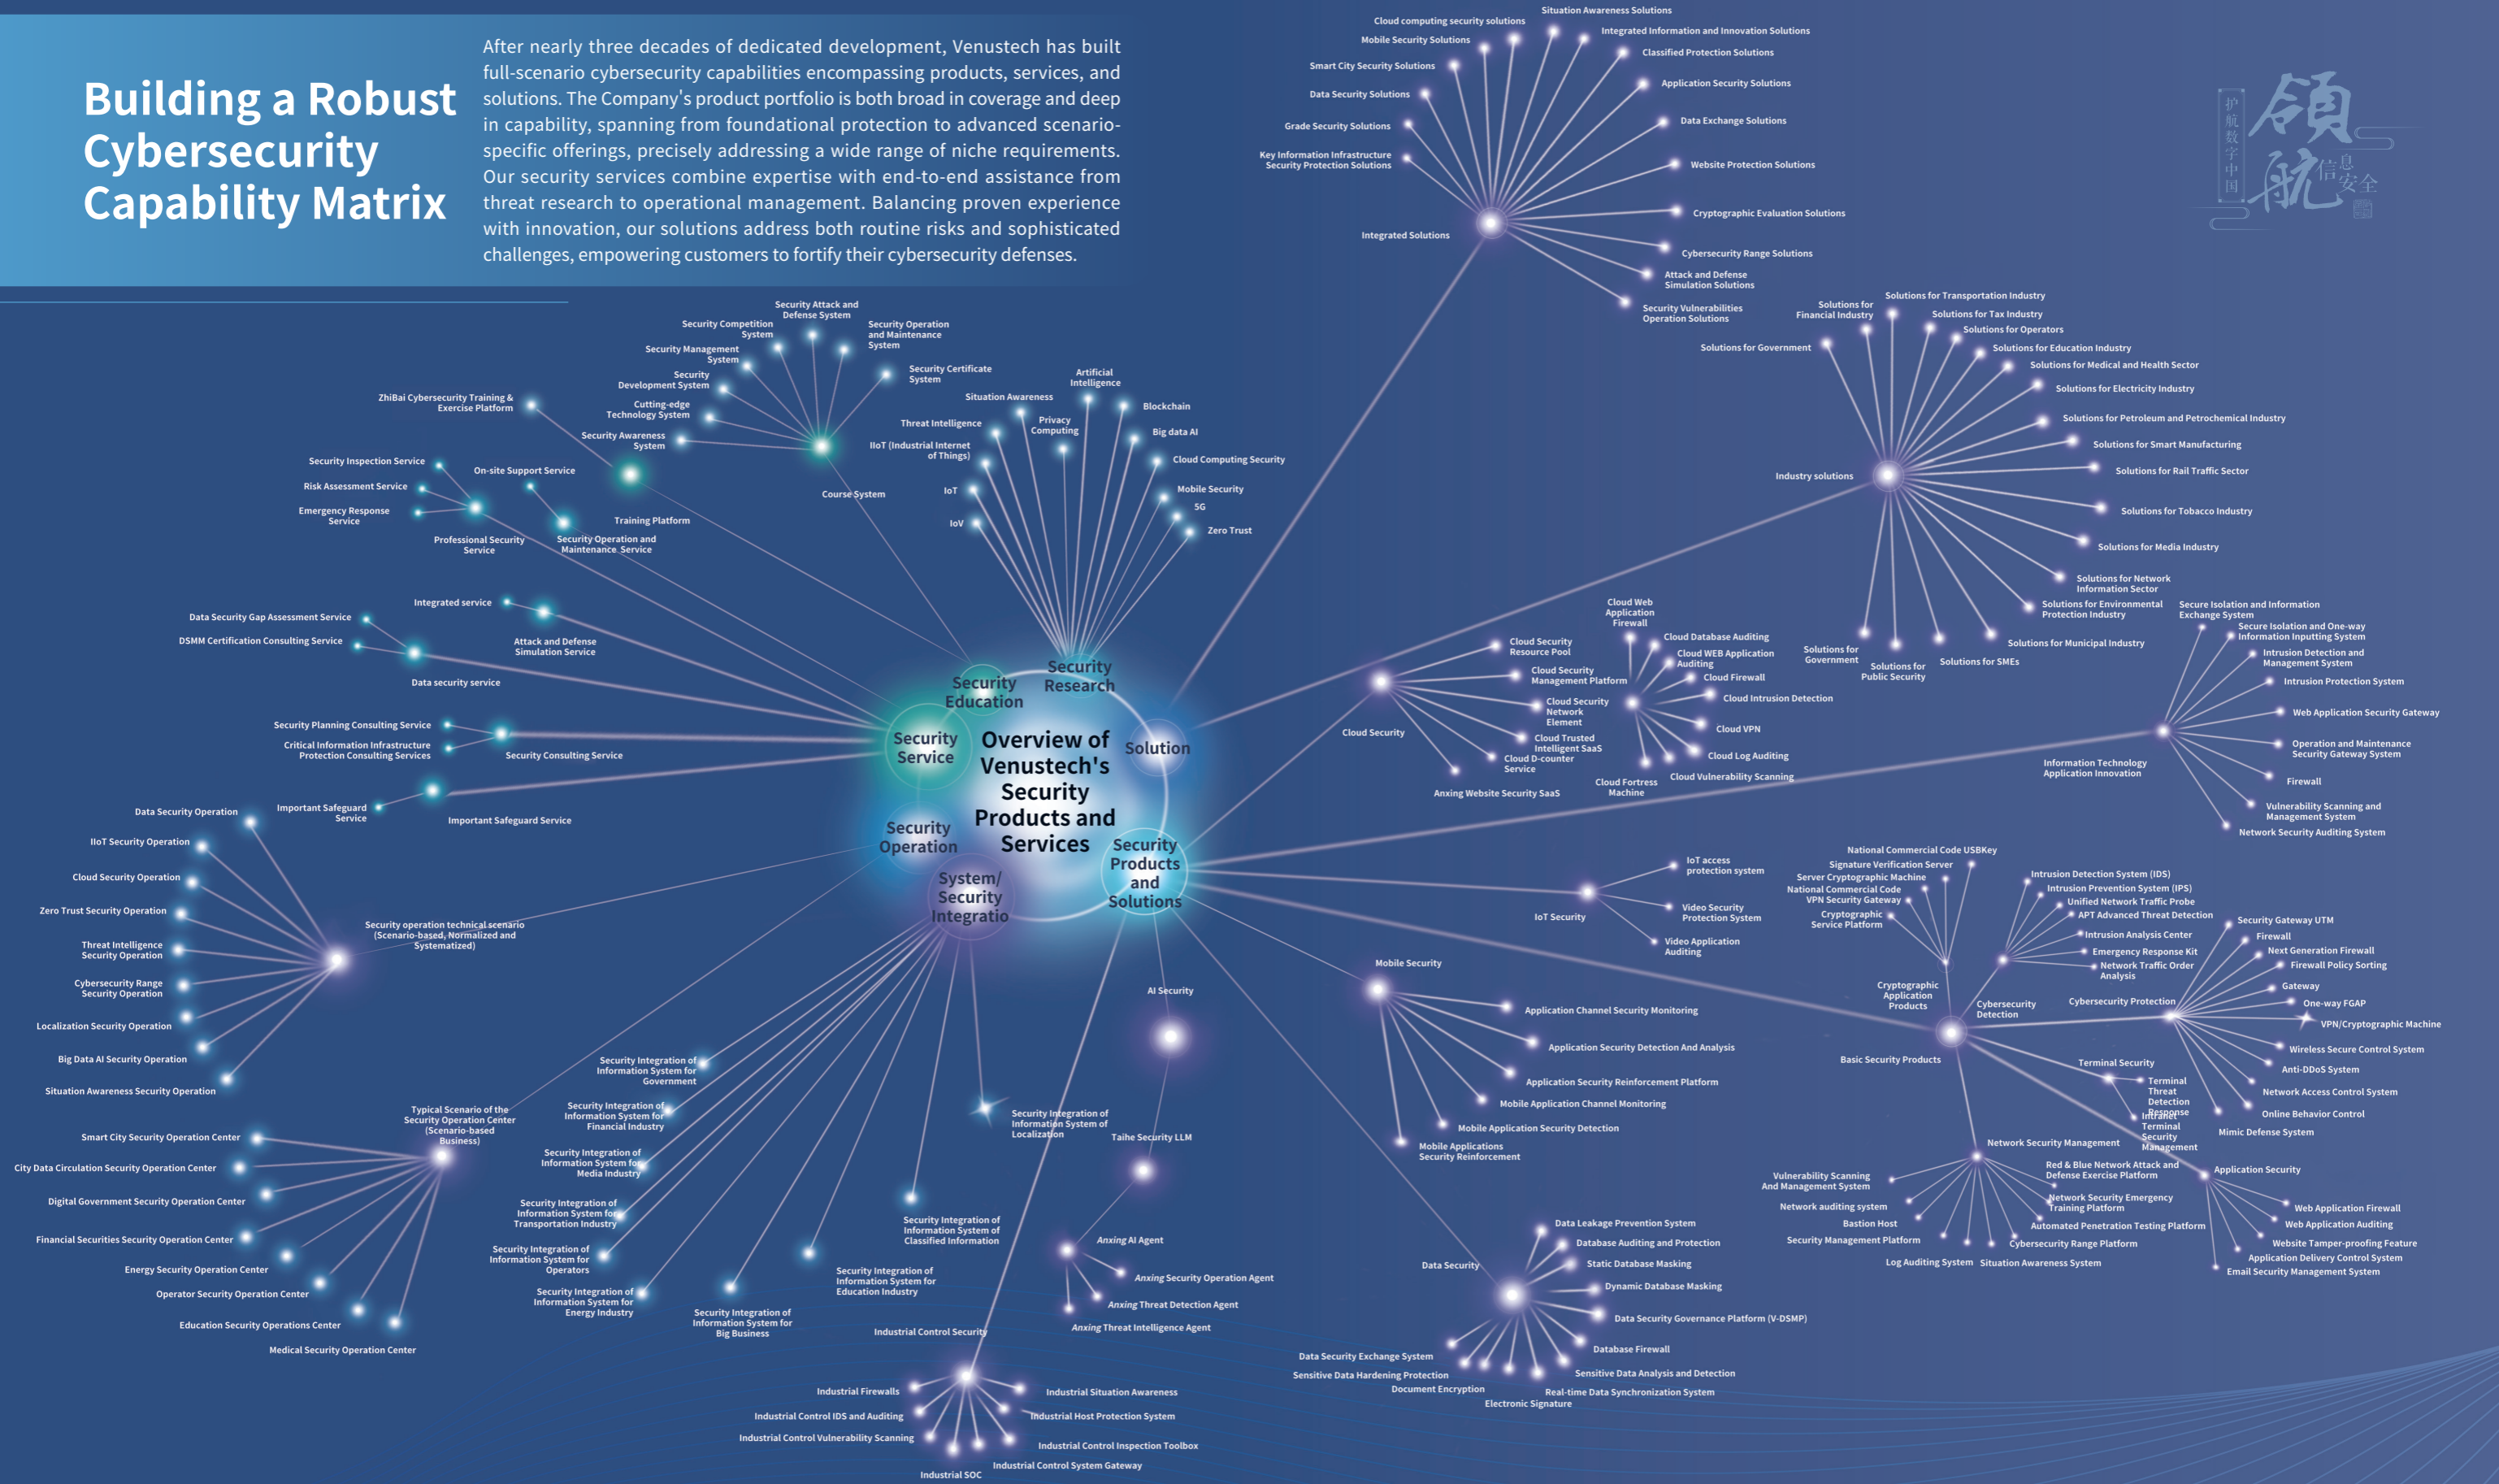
Building a Robust Cybersecurity Capability Matrix

After nearly three decades of dedicated development, Venustech has built full-scenario cybersecurity capabilities encompassing products, services, and solutions. The Company's product portfolio is both broad in coverage and deep in capability, spanning from foundational protection to advanced scenario-specific offerings, precisely addressing a wide range of niche requirements. Our security services combine expertise with end-to-end assistance from threat research to operational management. Balancing proven experience with innovation, our solutions address both routine risks and sophisticated challenges, empowering customers to fortify their cybersecurity defenses.

护航数字中国 领航信息安全

Overview of Venustech's Security Products and Services

Security Education
Security Research
Solution
Security Service
Security Operation
System/ Security Integratio
Security Products and Solutions

Security Attack and Defense System
Security Competition System
Security Operation and Maintenance System
Security Management System
Security Certificate System
Security Development System
Cutting-edge Technology System
Security Awareness System
ZhiBai Cybersecurity Training & Exercise Platform
Course System
Training Platform

Situation Awareness
Artificial Intelligence
Blockchain
Threat Intelligence
Privacy Computing
Big data AI
IIoT (Industrial Internet of Things)
Cloud Computing Security
IoT
Mobile Security
5G
IoV
Zero Trust

Security Inspection Service
On-site Support Service
Risk Assessment Service
Emergency Response Service
Professional Security Service
Security Operation and Maintenance Service
Integrated service
Data Security Gap Assessment Service
DSMM Certification Consulting Service
Attack and Defense Simulation Service
Data security service
Security Planning Consulting Service
Critical Information Infrastructure Protection Consulting Services
Security Consulting Service
Important Safeguard Service
Important Safeguard Service

Data Security Operation
IIoT Security Operation
Cloud Security Operation
Zero Trust Security Operation
Threat Intelligence Security Operation
Cybersecurity Range Security Operation
Localization Security Operation
Big Data AI Security Operation
Situation Awareness Security Operation
Security operation technical scenario (Scenario-based, Normalized and Systematized)
Typical Scenario of the Security Operation Center (Scenario-based Business)
Smart City Security Operation Center
City Data Circulation Security Operation Center
Digital Government Security Operation Center
Financial Securities Security Operation Center
Energy Security Operation Center
Operator Security Operation Center
Education Security Operations Center
Medical Security Operation Center

Security Integration of Information System for Government
Security Integration of Information System for Financial Industry
Security Integration of Information System for Media Industry
Security Integration of Information System for Transportation Industry
Security Integration of Information System for Operators
Security Integration of Information System for Energy Industry
Security Integration of Information System for Big Business
Security Integration of Information System for Education Industry
Security Integration of Information System of Classified Information
Security Integration of Information System of Localization

AI Security
Taihe Security LLM
Anxing AI Agent
Anxing Security Operation Agent
Anxing Threat Detection Agent
Anxing Threat Intelligence Agent

Industrial Control Security
Industrial Firewalls
Industrial Situation Awareness
Industrial Control IDS and Auditing
Industrial Host Protection System
Industrial Control Vulnerability Scanning
Industrial Control Inspection Toolbox
Industrial SOC
Industrial Control System Gateway

Situation Awareness Solutions
Cloud computing security solutions
Integrated Information and Innovation Solutions
Mobile Security Solutions
Classified Protection Solutions
Smart City Security Solutions
Application Security Solutions
Data Security Solutions
Data Exchange Solutions
Grade Security Solutions
Key Information Infrastructure Security Protection Solutions
Website Protection Solutions
Cryptographic Evaluation Solutions
Integrated Solutions
Cybersecurity Range Solutions
Attack and Defense Simulation Solutions
Security Vulnerabilities Operation Solutions

Solutions for Transportation Industry
Solutions for Financial Industry
Solutions for Tax Industry
Solutions for Operators
Solutions for Government
Solutions for Education Industry
Solutions for Medical and Health Sector
Solutions for Electricity Industry
Solutions for Petroleum and Petrochemical Industry
Solutions for Smart Manufacturing
Industry solutions
Solutions for Rail Traffic Sector
Solutions for Tobacco Industry
Solutions for Media Industry
Solutions for Network Information Sector
Solutions for Environmental Protection Industry
Solutions for Government
Solutions for Public Security
Solutions for SMEs
Solutions for Municipal Industry

Cloud Web Application Firewall
Cloud Database Auditing
Cloud Security Resource Pool
Cloud WEB Application Auditing
Cloud Security Management Platform
Cloud Firewall
Cloud Security Network Element
Cloud Intrusion Detection
Cloud Security
Cloud Trusted Intelligent SaaS
Cloud VPN
Cloud D-counter Service
Cloud Log Auditing
Cloud Fortress Machine
Cloud Vulnerability Scanning
Anxing Website Security SaaS

Secure Isolation and Information Exchange System
Secure Isolation and One-way Information Inputting System
Intrusion Detection and Management System
Intrusion Protection System
Web Application Security Gateway
Information Technology Application Innovation
Operation and Maintenance Security Gateway System
Firewall
Vulnerability Scanning and Management System
Network Security Auditing System

IoT access protection system
IoT Security
Video Security Protection System
Video Application Auditing

National Commercial Code USBKey
Signature Verification Server
Server Cryptographic Machine
National Commercial Code VPN Security Gateway
Cryptographic Service Platform
Cryptographic Application Products
Intrusion Detection System (IDS)
Intrusion Prevention System (IPS)
Unified Network Traffic Probe
APT Advanced Threat Detection
Intrusion Analysis Center
Emergency Response Kit
Network Traffic Order Analysis
Cybersecurity Detection
Basic Security Products
Security Gateway UTM
Firewall
Next Generation Firewall
Firewall Policy Sorting
Gateway
Cybersecurity Protection
One-way FGAP
VPN/Cryptographic Machine
Wireless Secure Control System
Anti-DDoS System
Network Access Control System
Online Behavior Control
Mimic Defense System
Terminal Security
Terminal Threat Detection Response
Intranet Terminal Security Management

Mobile Security
Application Channel Security Monitoring
Application Security Detection And Analysis
Application Security Reinforcement Platform
Mobile Application Channel Monitoring
Mobile Application Security Detection
Mobile Applications Security Reinforcement

Network Security Management
Red & Blue Network Attack and Defense Exercise Platform
Vulnerability Scanning And Management System
Network auditing system
Network Security Emergency Training Platform
Bastion Host
Automated Penetration Testing Platform
Security Management Platform
Cybersecurity Range Platform
Log Auditing System
Situation Awareness System
Application Security
Web Application Firewall
Web Application Auditing
Website Tamper-proofing Feature
Application Delivery Control System
Email Security Management System

Data Leakage Prevention System
Database Auditing and Protection
Data Security
Static Database Masking
Dynamic Database Masking
Data Security Governance Platform (V-DSMP)
Database Firewall
Data Security Exchange System
Sensitive Data Analysis and Detection
Sensitive Data Hardening Protection
Document Encryption
Real-time Data Synchronization System
Electronic Signature